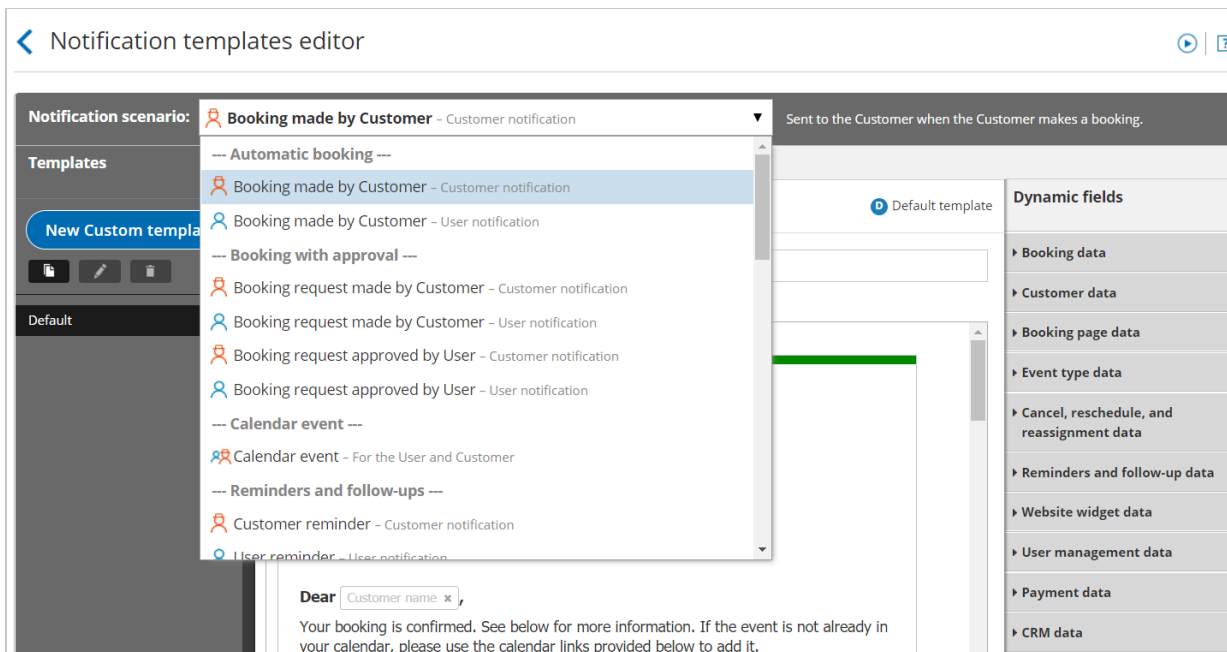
Notification templates editor

Notification scenario: Booking made by Customer – Customer notification

Sent to the Customer when the Customer makes a booking.

Templates

New Custom templa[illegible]

Default

--- Automatic booking ---
Booking made by Customer – Customer notification
Booking made by Customer – User notification
--- Booking with approval ---
Booking request made by Customer – Customer notification
Booking request made by Customer – User notification
Booking request approved by User – Customer notification
Booking request approved by User – User notification
--- Calendar event ---
Calendar event – For the User and Customer
--- Reminders and follow-ups ---
Customer reminder – Customer notification
User reminder – User notification

D Default template

Dynamic fields
Booking data
Customer data
Booking page data
Event type data
Cancel, reschedule, and reassignment data
Reminders and follow-up data
Website widget data
User management data
Payment data
CRM data

Dear Customer name ×,
Your booking is confirmed. See below for more information. If the event is not already in your calendar, please use the calendar links provided below to add it.